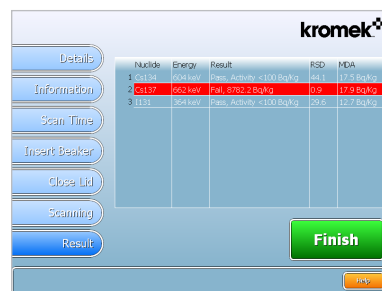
kromek

Details
Information
Scan Time
Insert Beaker
Close Lid
Scanning
Result

| | Nuclide | Energy | Result | RSD | MDA |
|---|---|---|---|---|---|
| 1 | Cs134 | 604 keV | Pass, Activity <100 Bq/Kg | 44.1 | 17.5 Bq/Kg |
| 2 | Cs137 | 662 keV | Fail, 8782.2 Bq/Kg | 0.9 | 17.9 Bq/Kg |
| 3 | I131 | 364 keV | Pass, Activity <100 Bq/Kg | 29.6 | 12.7 Bq/Kg |

Finish

Help